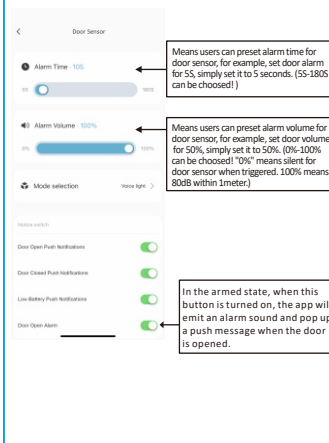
<

Door Sensor

Alarm Time : 10S

5S

180S

Means users can preset alarm time for door sensor, for example, set door alarm for 5S, simply set it to 5 seconds. (5S-180S can be choosed! )

Alarm Volume : 100%

0%

100%

Means users can preset alarm volume for door sensor, for example, set door volume for 50%, simply set it to 50%. (0%-100% can be choosed! "0%" means silent for door sensor when triggered. 100% means 80dB within 1meter.)

Mode selection

Voice light >

Notice switch

Door Open Push Notifications

Door Closed Push Notifications

Low Battery Push Notifications

Door Open Alarm

In the armed state, when this button is turned on, the app wil emit an alarm sound and pop up a push message when the door is opened.